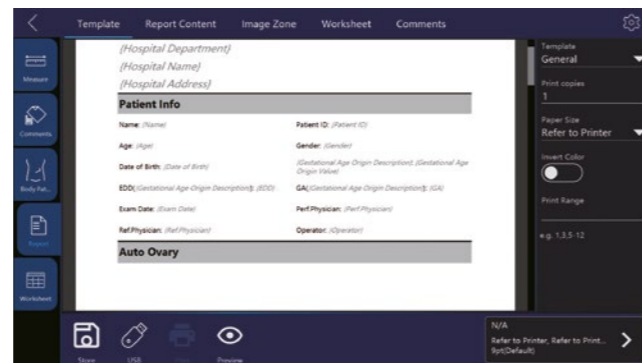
Template Report Content Image Zone Worksheet Comments

Measure

Comments

Body Pat...

Report

Worksheet

(Hospital Department)
(Hospital Name)
(Hospital Address)

Patient Info

Name: (Name)

Patient ID: (Patient ID)

Age: (Age)

Gender: (Gender)

Date of Birth: (Date of Birth)

(Gestational Age Origin Description), (Gestational Age Origin Value)

EDD((Gestational Age Origin Description)): (EDD)

GA((Gestational Age Origin Description)): (GA)

Exam Date: (Exam Date)

Perf.Physician: (Perf.Physician)

Ref.Physician: (Ref.Physician)

Operator: (Operator)

Auto Ovary

Template
General

Print copies
1

Paper Size
Refer to Printer

Invert Color

Print Range

e.g. 1,3,5-12

Store USB Print Preview

N/A
Refer to Printer, Refer to Print...
9pt(Default)